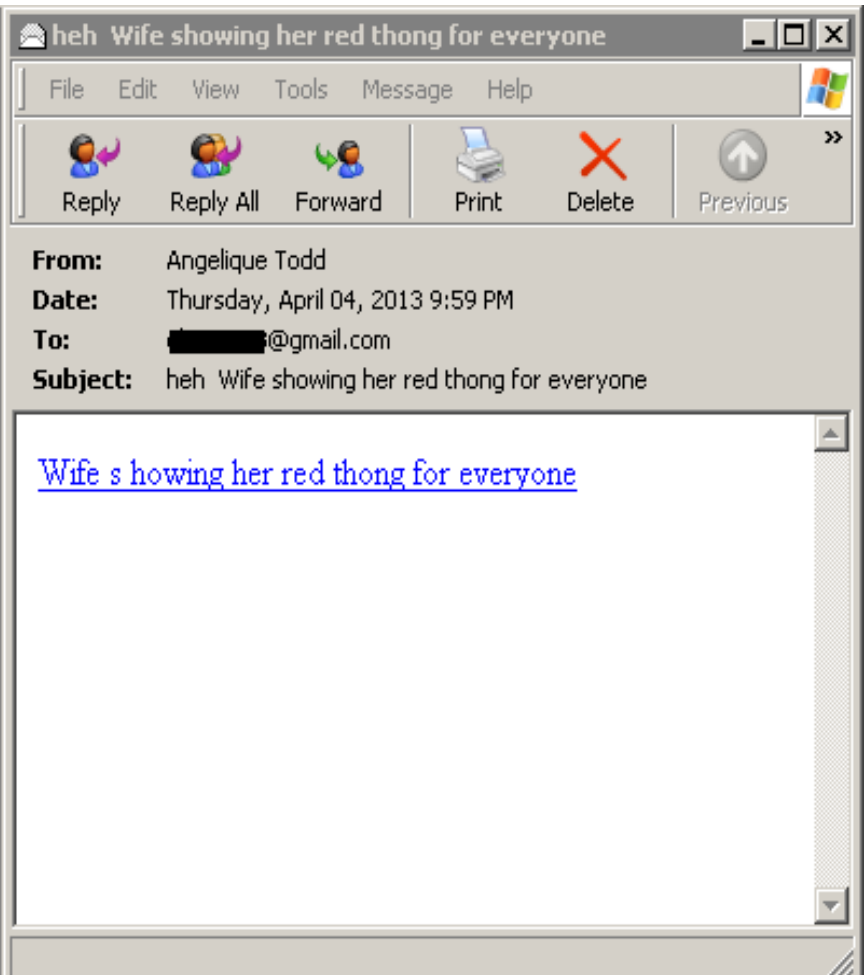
heh Wife showing her red thong for everyone

File Edit View Tools Message Help

Reply Reply All Forward Print Delete Previous

From: Angelique Todd
Date: Thursday, April 04, 2013 9:59 PM
To: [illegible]@gmail.com
Subject: heh Wife showing her red thong for everyone

Wife s howing her red thong for everyone